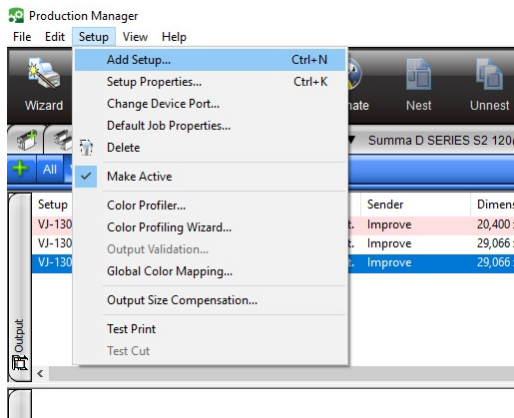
Production Manager
File Edit Setup View Help
Wizard
Add Setup... Ctrl+N
Setup Properties... Ctrl+K
Change Device Port...
Default Job Properties...
Delete
Make Active
Color Profiler...
Color Profiling Wizard...
Output Validation...
Global Color Mapping...
Output Size Compensation...
Test Print
Test Cut
nate
Nest
Unnest
Summa D SERIES S2 120
All
Setup
VJ-130
VJ-130
VJ-130
Sender
Improve
Improve
Improve
Dimens
20,400
29,066
29,066
Output